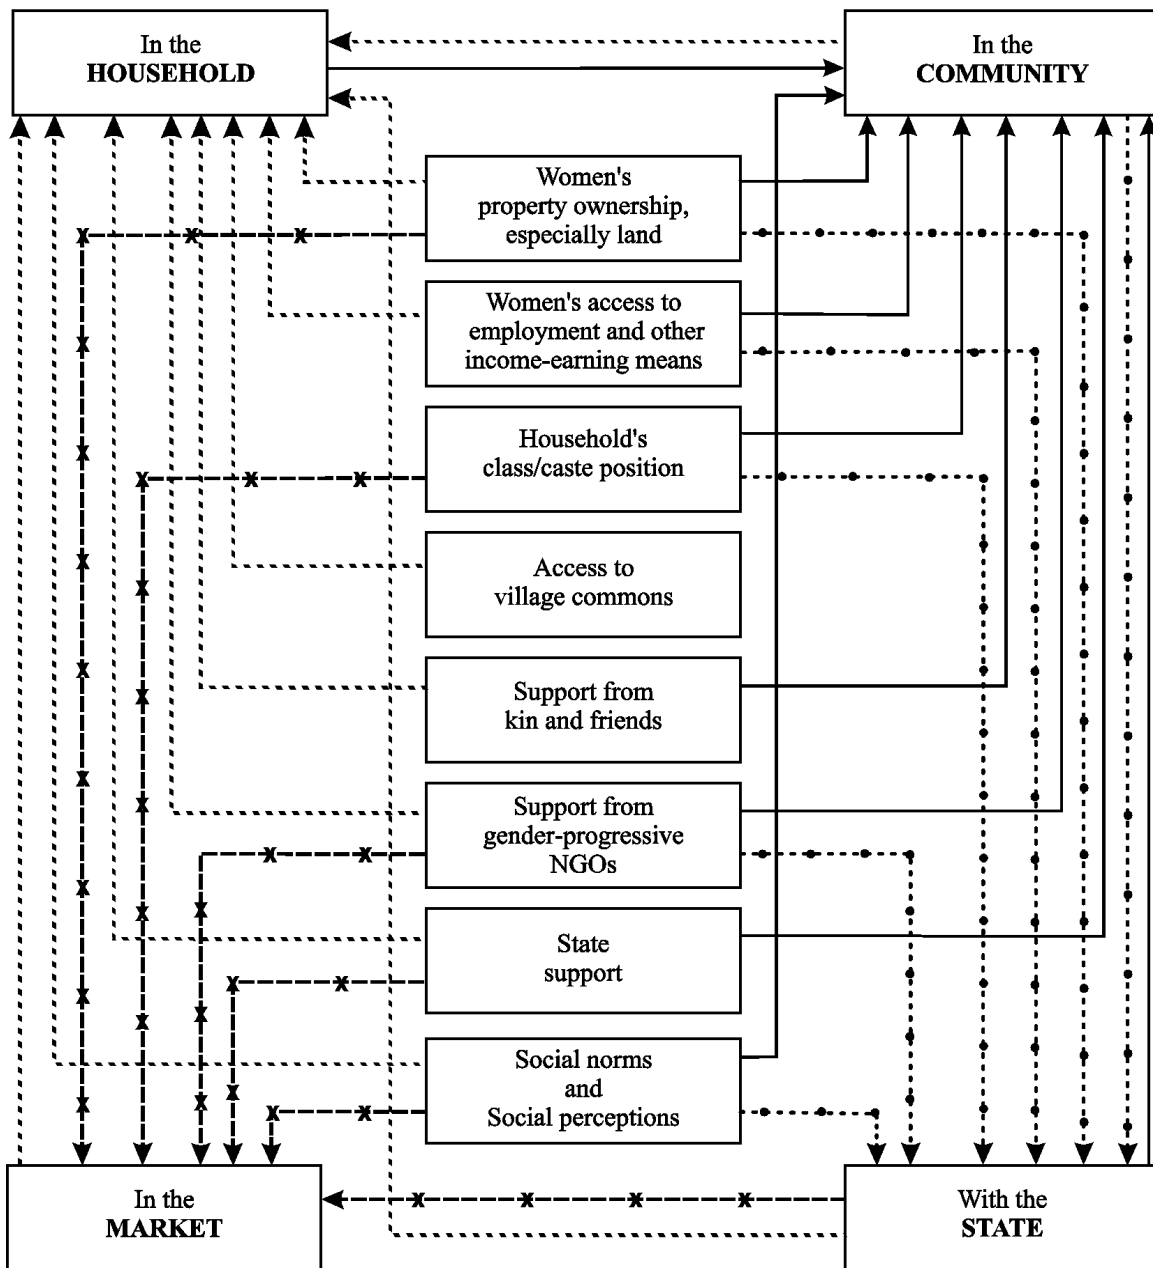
In the
HOUSEHOLD

In the
COMMUNITY

Women's property ownership, especially land

Women's access to employment and other income-earning means

Household's class/caste position

Access to village commons

Support from kin and friends

Support from gender-progressive NGOs

State support

Social norms and Social perceptions

In the
MARKET

With the
STATE